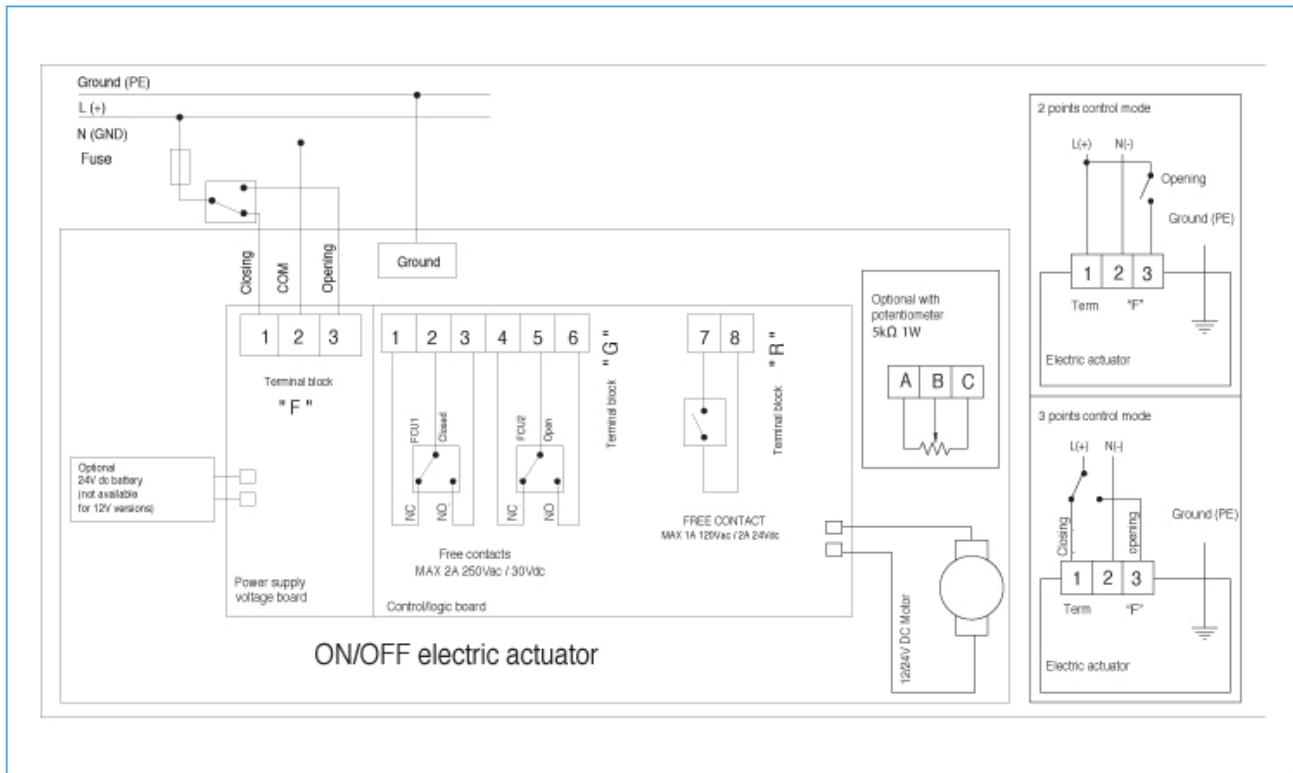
Ground (PE)
L (+)
N (GND)
Fuse

Ground

Closing
COM
Opening

1 2 3

Terminal block
" F "

1 2 3 4 5 6
" G "
Terminal block

FCU1
Closed
NC
NO

FCU2
Open
NC
NO

Free contacts
MAX 2A 250Vac / 30Vdc

7 8
" R "
Terminal block

FREE CONTACT
MAX 1A 120Vac / 2A 24Vdc

Optional with potentiometer
5kΩ 1W

A B C

Optional
24V dc battery
(not available for 12V versions)

Power supply voltage board

Control/logic board

12/24V DC Motor

ON/OFF electric actuator

2 points control mode
L(+)
N(-)
Opening
Ground (PE)
1 2 3
Term
"F"
Electric actuator

3 points control mode
L(+)
N(-)
Closing
opening
Ground (PE)
1 2 3
Term
"F"
Electric actuator